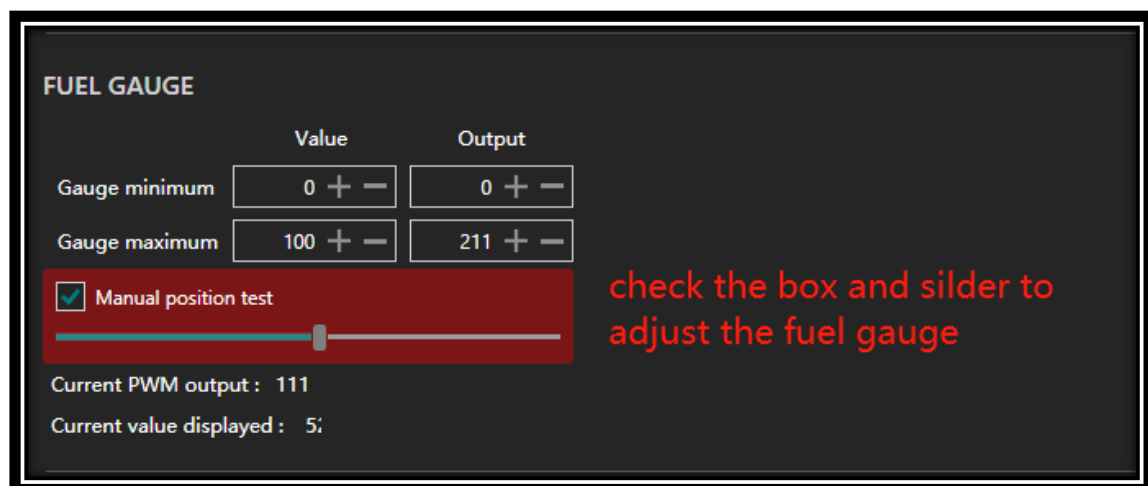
FUEL GAUGE

| | Value | Output |
|---|---|---|
| Gauge minimum | 0 + − | 0 + − |
| Gauge maximum | 100 + − | 211 + − |

Manual position test

check the box and silder to adjust the fuel gauge

Current PWM output : 111

Current value displayed : 5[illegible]